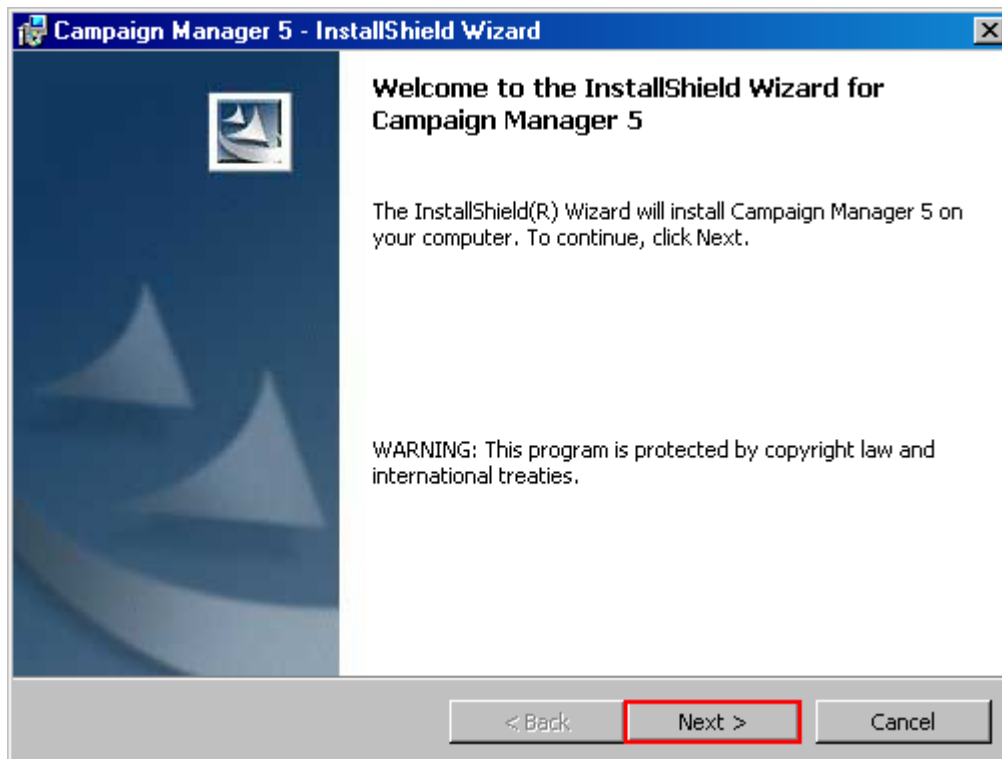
Campaign Manager 5 - InstallShield Wizard

Welcome to the InstallShield Wizard for Campaign Manager 5

The InstallShield(R) Wizard will install Campaign Manager 5 on your computer. To continue, click Next.

WARNING: This program is protected by copyright law and international treaties.

< Back
Next >
Cancel